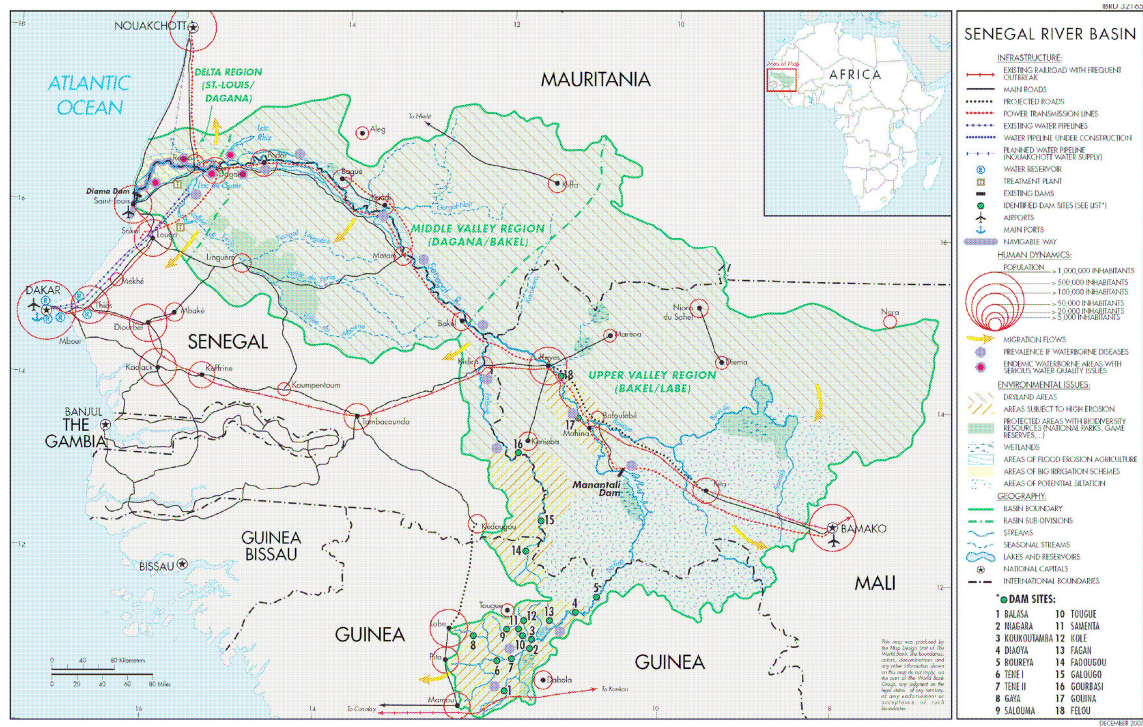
IBRD 32163

SENEGAL RIVER BASIN

INFRASTRUCTURE:
EXISTING RAILROAD WITH FREQUENT OUTBREAK
MAIN ROADS
PROJECTED ROADS
POWER TRANSMISSION LINES
EXISTING WATER PIPELINES
WATER PIPELINE UNDER CONSTRUCTION
PLANNED WATER PIPELINE (NOUAKCHOTT WATER SUPPLY)
WATER RESERVOIR
TREATMENT PLANT
EXISTING DAMS
IDENTIFIED DAM SITES (SEE LIST*)
AIRPORTS
MAIN PORTS
NAVIGABLE WAY

HUMAN DYNAMICS:
POPULATION
1,000,000 INHABITANTS
500,000 INHABITANTS
100,000 INHABITANTS
50,000 INHABITANTS
20,000 INHABITANTS
5,000 INHABITANTS
MIGRATION FLOWS
PREVALENCE IF WATERBORNE DISEASES
ENDEMIC WATERBORNE AREAS WITH SERIOUS WATER QUALITY ISSUES

ENVIRONMENTAL ISSUES:
DRYLAND AREAS
AREAS SUBJECT TO HIGH EROSION
PROTECTED AREAS WITH BIODIVERSITY RESOURCES (NATIONAL PARKS, GAME RESERVES,...)
WETLANDS
AREAS OF FLOOD EROSION AGRICULTURE
AREAS OF BIG IRRIGATION SCHEMES
AREAS OF POTENTIAL SILTATION

GEOGRAPHY:
BASIN BOUNDARY
BASIN SUB-DIVISIONS
STREAMS
SEASONAL STREAMS
LAKES AND RESERVOIRS
NATIONAL CAPITALS
INTERNATIONAL BOUNDARIES

*DAM SITES:
1 BALASA
2 NIAGARA
3 KOUKOUTAMBA
4 DIAOYA
5 BOUREYA
6 TENE I
7 TENE II
8 GAYA
9 SALOUMA
10 TOUGUE
11 SAMENTA
12 KOLE
13 FAGAN
14 FADOUGOU
15 GALOUGO
16 GOURBASI
17 GOUINA
18 FELOU

AFRICA
Area of Map

NOUAKCHOTT
ATLANTIC OCEAN
DELTA REGION (ST.-LOUIS/ DAGANA)
MAURITANIA
Aleg
To Nema
Kiffa
Boghé
Kaédi
Diama Dam
Saint-Louis
Dagana
Louga
MIDDLE VALLEY REGION (DAGANA/BAKEL)
Linguère
Matam
Mekhé
DAKAR
Thiès
Mbaké
Diourbel
Mbour
Kaolack
Kaffrine
SENEGAL
Bakel
Koumpentoum
Tambacounda
Kayes
Maréna
Nioro du Sahel
Diéma
Nara
UPPER VALLEY REGION (BAKEL/LABE)
BANJUL
THE GAMBIA
Kéniaba
Bafoulabé
Mahina
Manantali Dam
Kita
Kédougou
BAMAKO
GUINEA BISSAU
BISSAU
GUINEA
MALI
Labé
Pita
Tougué
Dabola
Mamou
To Conakry
To Kankan

0 20 40 60 Kilometers
0 20 40 60 80 Miles

This map was produced by the Map Design Unit of The World Bank. The boundaries, colors, denominations and any other information shown on this map do not imply, on the part of The World Bank Group, any judgment on the legal status of any territory, or any endorsement or acceptance of such boundaries.

DECEMBER 2002

16 14 12 10 8